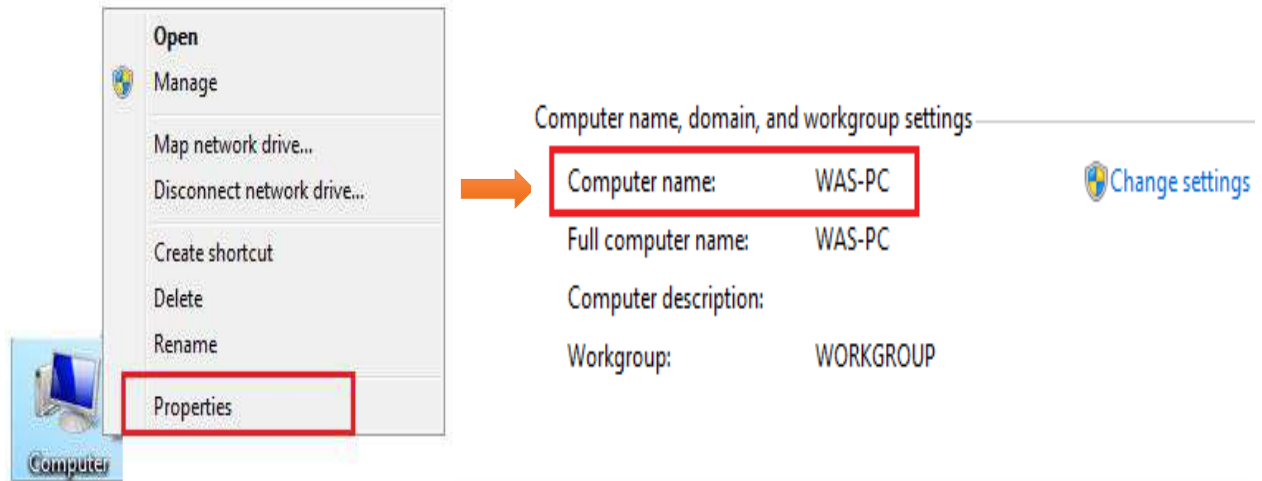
Open
Manage

Map network drive...
Disconnect network drive...

Create shortcut
Delete
Rename

Properties

Computer

Computer name, domain, and workgroup settings

| | |
|---|---|
| Computer name: | WAS-PC |
| Full computer name: | WAS-PC |
| Computer description: | |
| Workgroup: | WORKGROUP |

Change settings